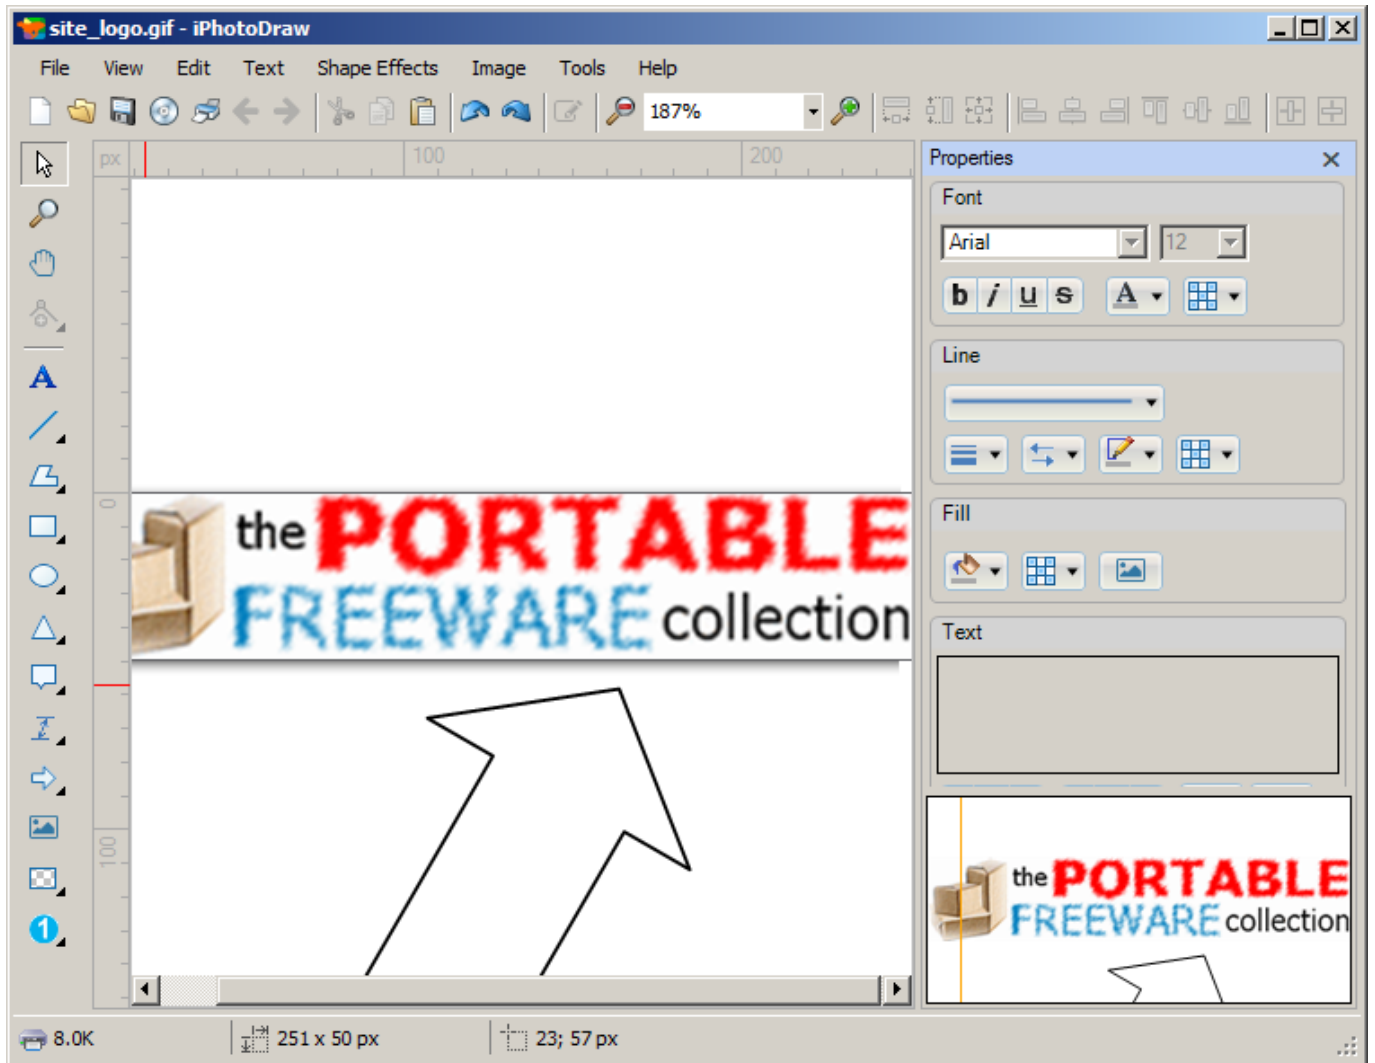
site_logo.gif - iPhotoDraw

File View Edit Text Shape Effects Image Tools Help

187%

px 100 200

0

100

the PORTABLE FREEWARE collection

Properties

Font

Arial 12

b i u s A

Line

Fill

Text

the PORTABLE FREEWARE collection

8.0K 251 x 50 px 23; 57 px